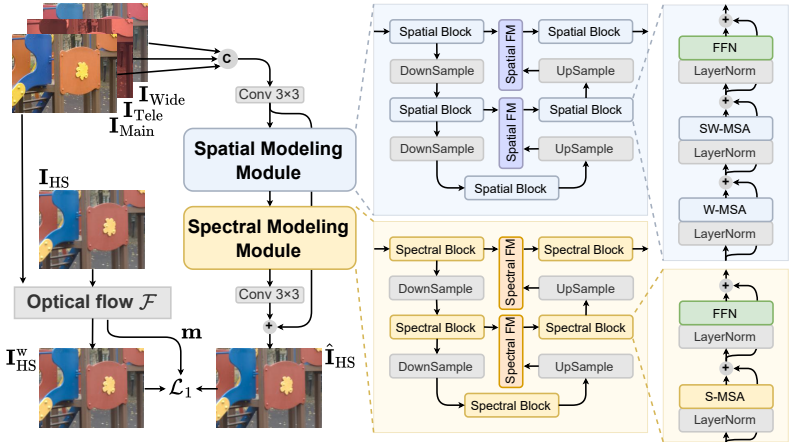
$\mathbf{I}_{\text{Wide}}$
$\mathbf{I}_{\text{Tele}}$
$\mathbf{I}_{\text{Main}}$
c
Conv 3×3
Spatial Modeling Module
$\mathbf{I}_{\text{HS}}$
Spectral Modeling Module
Optical flow $\mathcal{F}$
Conv 3×3
$\mathbf{m}$
+
$\mathbf{I}_{\text{HS}}^{\text{w}}$
$\mathcal{L}_1$
$\hat{\mathbf{I}}_{\text{HS}}$

Spatial Block
Spatial FM
Spatial Block
DownSample
UpSample
Spatial Block
Spatial FM
Spatial Block
DownSample
UpSample
Spatial Block

Spectral Block
Spectral FM
Spectral Block
DownSample
UpSample
Spectral Block
Spectral FM
Spectral Block
DownSample
UpSample
Spectral Block

+
FFN
LayerNorm
+
SW-MSA
LayerNorm
+
W-MSA
LayerNorm

+
FFN
LayerNorm
+
S-MSA
LayerNorm